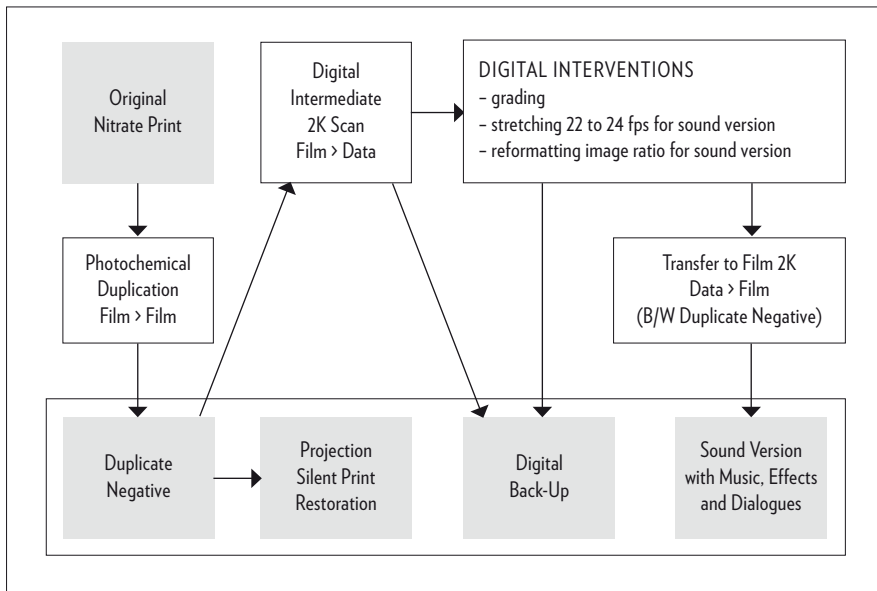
Original Nitrate Print

Photochemical Duplication Film > Film

Digital Intermediate 2K Scan Film > Data

DIGITAL INTERVENTIONS
– grading
– stretching 22 to 24 fps for sound version
– reformatting image ratio for sound version

Transfer to Film 2K Data > Film (B/W Duplicate Negative)

Duplicate Negative

Projection Silent Print Restoration

Digital Back-Up

Sound Version with Music, Effects and Dialogues